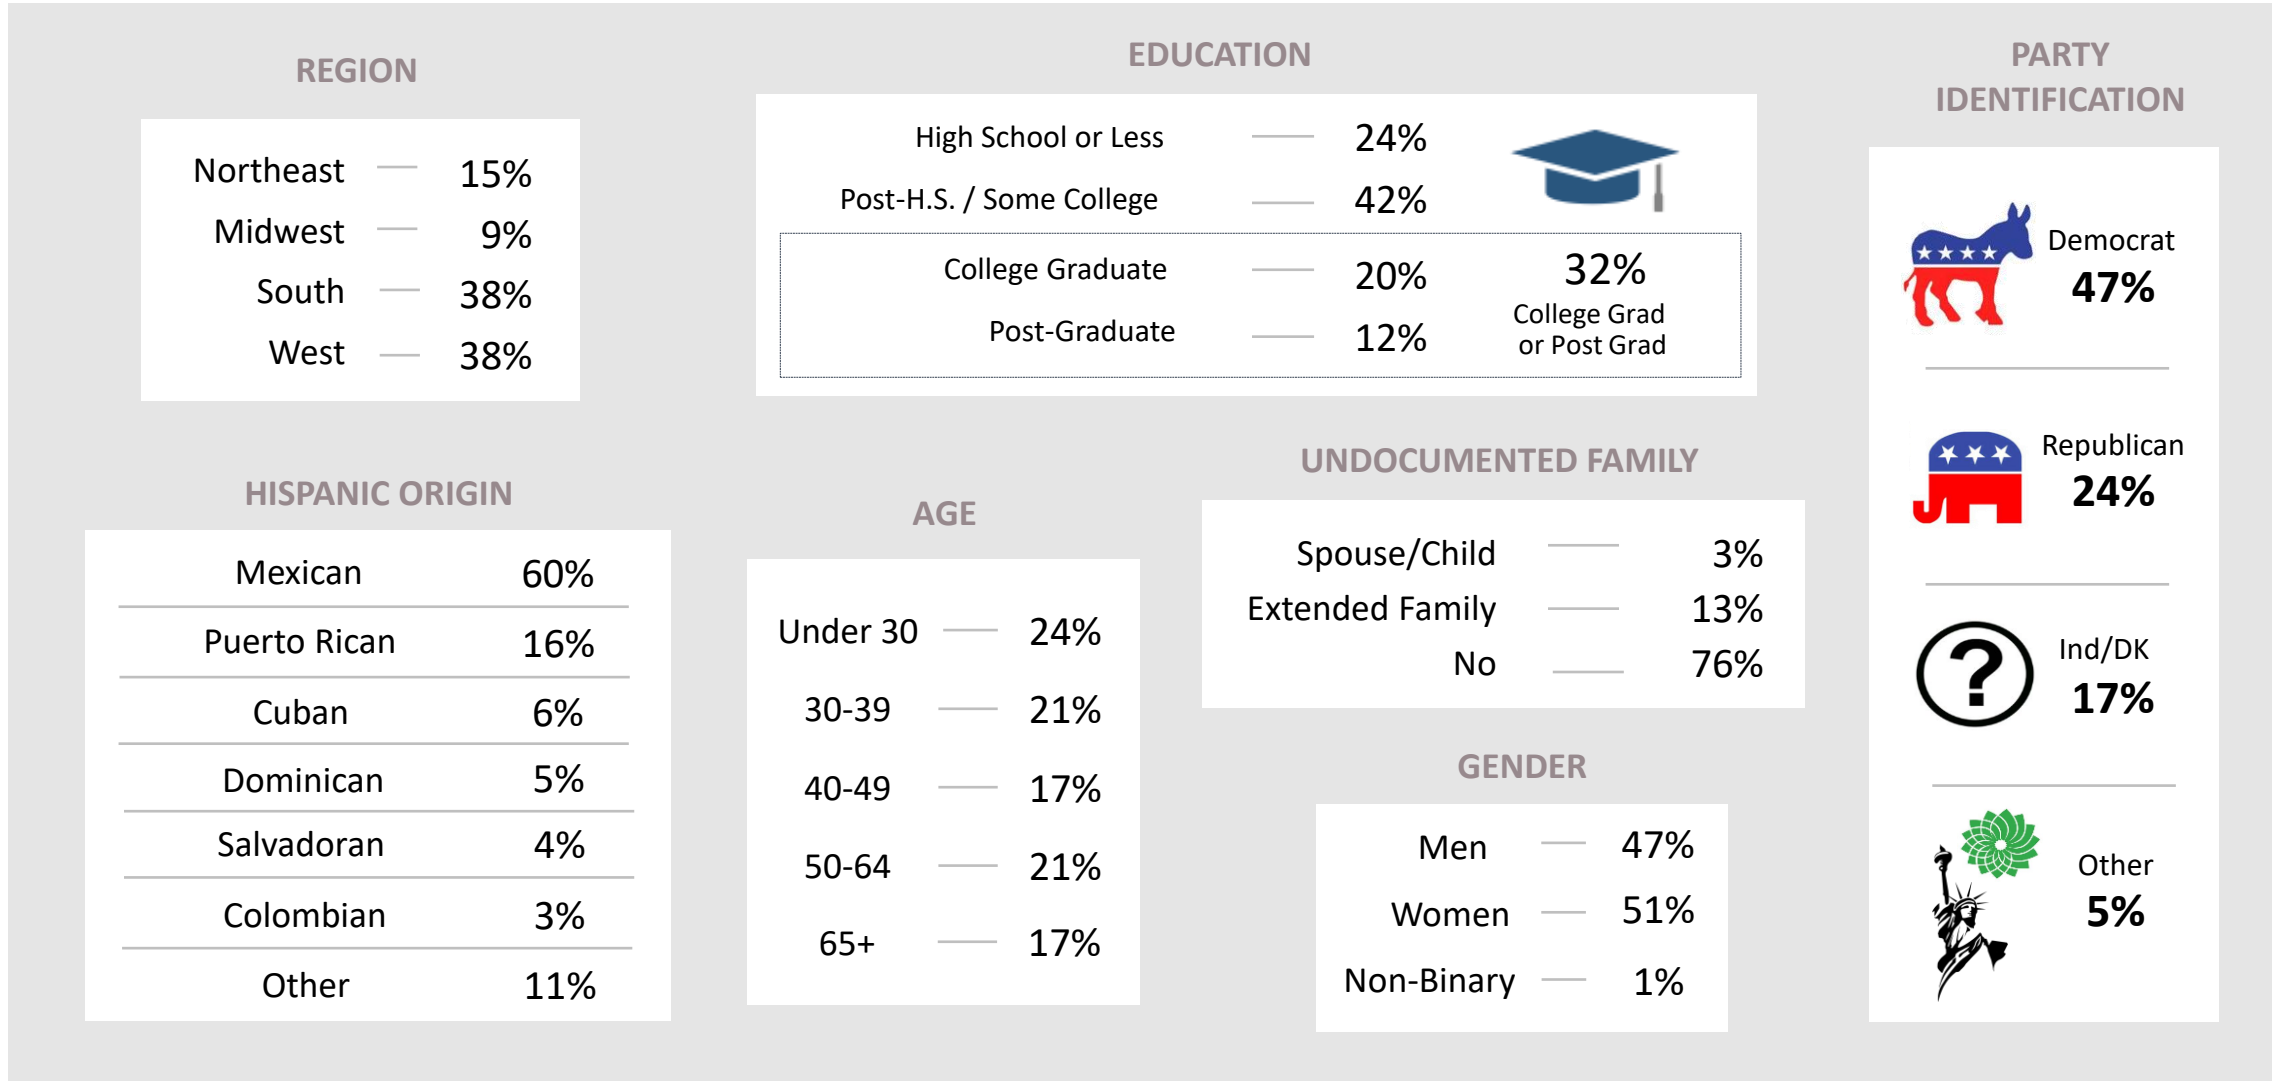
REGION

| Northeast | 15% |
|---|---|
| Midwest | 9% |
| South | 38% |
| West | 38% |

EDUCATION

| High School or Less | 24% |
|---|---|
| Post-H.S. / Some College | 42% |
| College Graduate | 20% |
| Post-Graduate | 12% |

32%
College Grad or Post Grad

PARTY IDENTIFICATION

Democrat
47%

Republican
24%

Ind/DK
17%

Other
5%

HISPANIC ORIGIN

| Mexican | 60% |
|---|---|
| Puerto Rican | 16% |
| Cuban | 6% |
| Dominican | 5% |
| Salvadoran | 4% |
| Colombian | 3% |
| Other | 11% |

AGE

| Under 30 | 24% |
|---|---|
| 30-39 | 21% |
| 40-49 | 17% |
| 50-64 | 21% |
| 65+ | 17% |

UNDOCUMENTED FAMILY

| Spouse/Child | 3% |
|---|---|
| Extended Family | 13% |
| No | 76% |

GENDER

| Men | 47% |
|---|---|
| Women | 51% |
| Non-Binary | 1% |